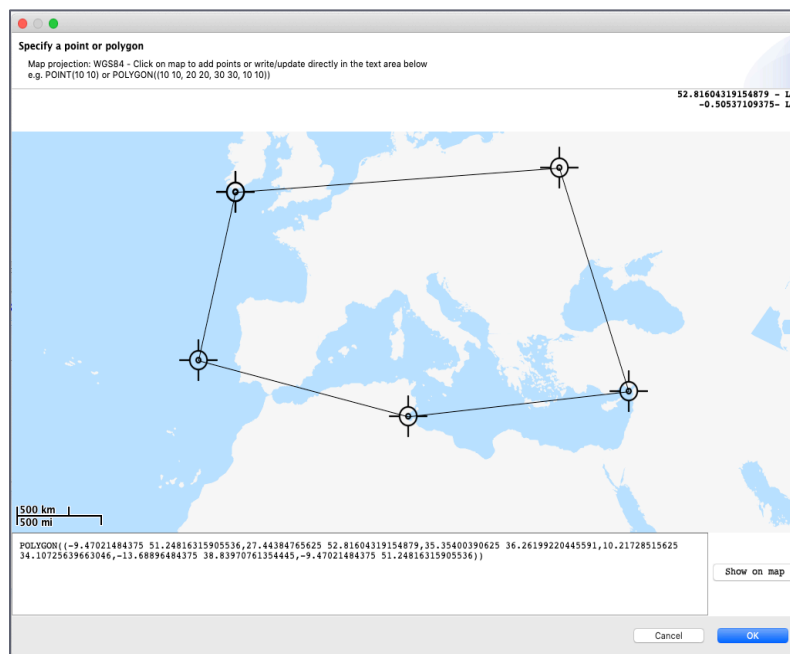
Specify a point or polygon

Map projection: WGS84 - Click on map to add points or write/update directly in the text area below
e.g. POINT(10 10) or POLYGON((10 10, 20 20, 30 30, 10 10))

52.81604319154879 - L
-0.50537109375- L

500 km
500 mi

POLYGON((-9.47021484375 51.24816315905536,27.44384765625 52.81604319154879,35.35400390625 36.26199220445591,10.21728515625 34.10725639663046,-13.68896484375 38.83970761354445,-9.47021484375 51.24816315905536))

Show on map

Cancel

OK